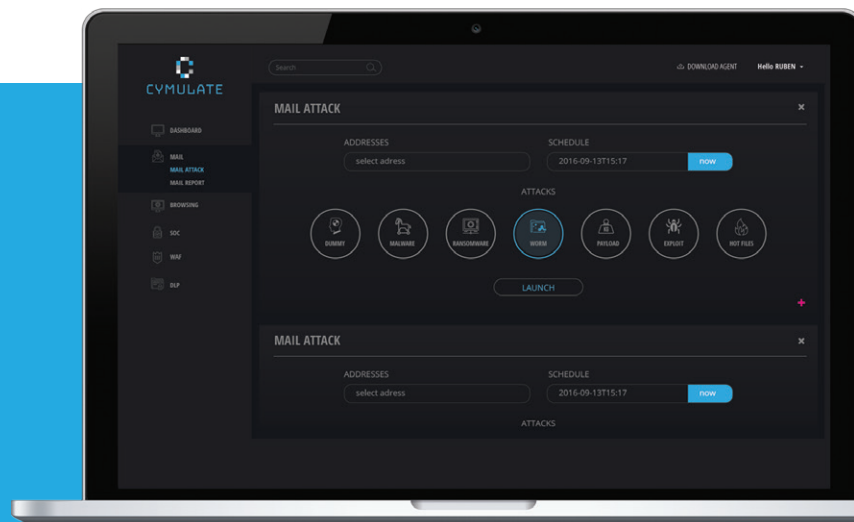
CYMULATE

Search

DOWNLOAD AGENT

Hello RUBEN

DASHBOARD

MAIL

MAIL ATTACK

MAIL REPORT

BROWSING

SOC

WAF

DLP

MAIL ATTACK

×

ADDRESSES

select adress

SCHEDULE

2016-09-13T15:17

now

ATTACKS

DUMMY

MALWARE

RANSOMWARE

WORM

PAYLOAD

EXPLOIT

HOT FILES

LAUNCH

+

MAIL ATTACK

×

ADDRESSES

select adress

SCHEDULE

2016-09-13T15:17

now

ATTACKS